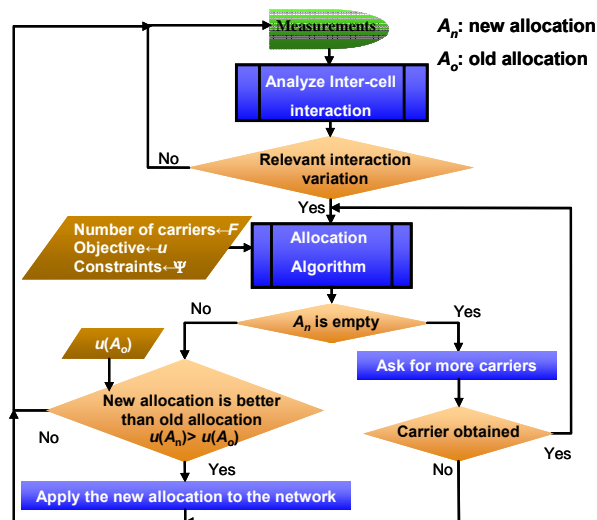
Measurements

$A_n$: new allocation

$A_o$: old allocation

Analyze Inter-cell interaction

No

Relevant interaction variation

Yes

Number of carriers←$F$
Objective←$u$
Constraints←$\Psi$

Allocation Algorithm

No

$A_n$ is empty

Yes

$u(A_o)$

Ask for more carriers

New allocation is better than old allocation $u(A_n) > u(A_o)$

No

Carrier obtained

Yes

No

Yes

Apply the new allocation to the network